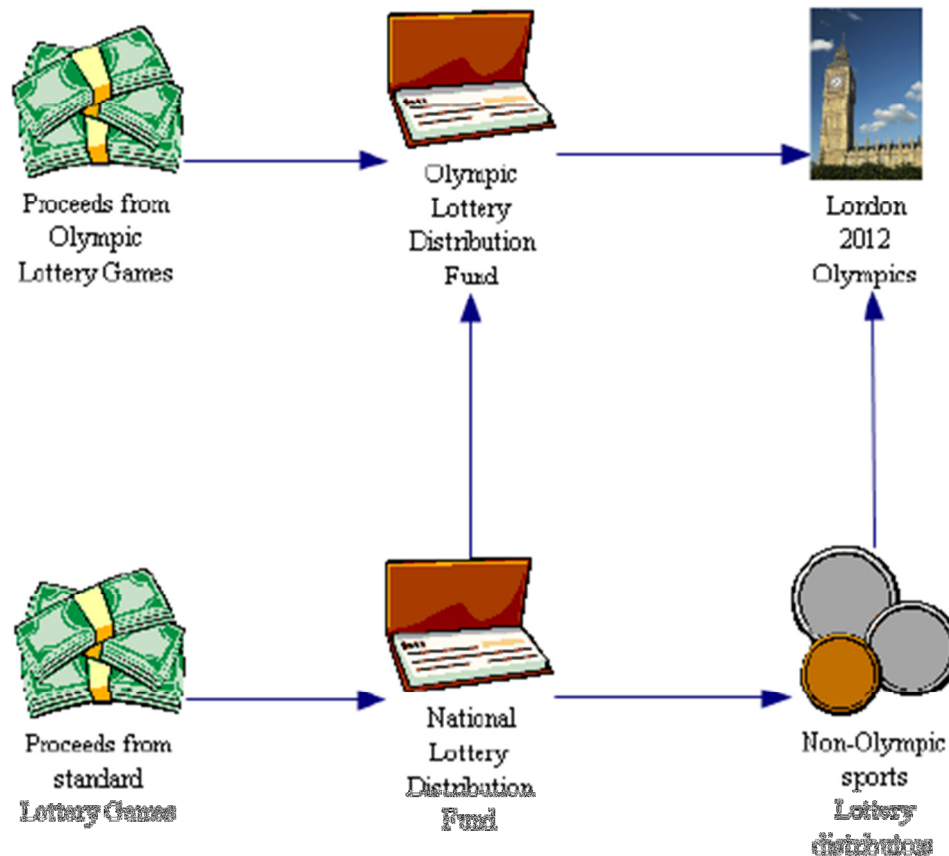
Proceeds from Olympic Lottery Games

Olympic Lottery Distribution Fund

London 2012 Olympics

Proceeds from standard Lottery Games

National Lottery Distribution Fund

Non-Olympic sports Lottery distributions